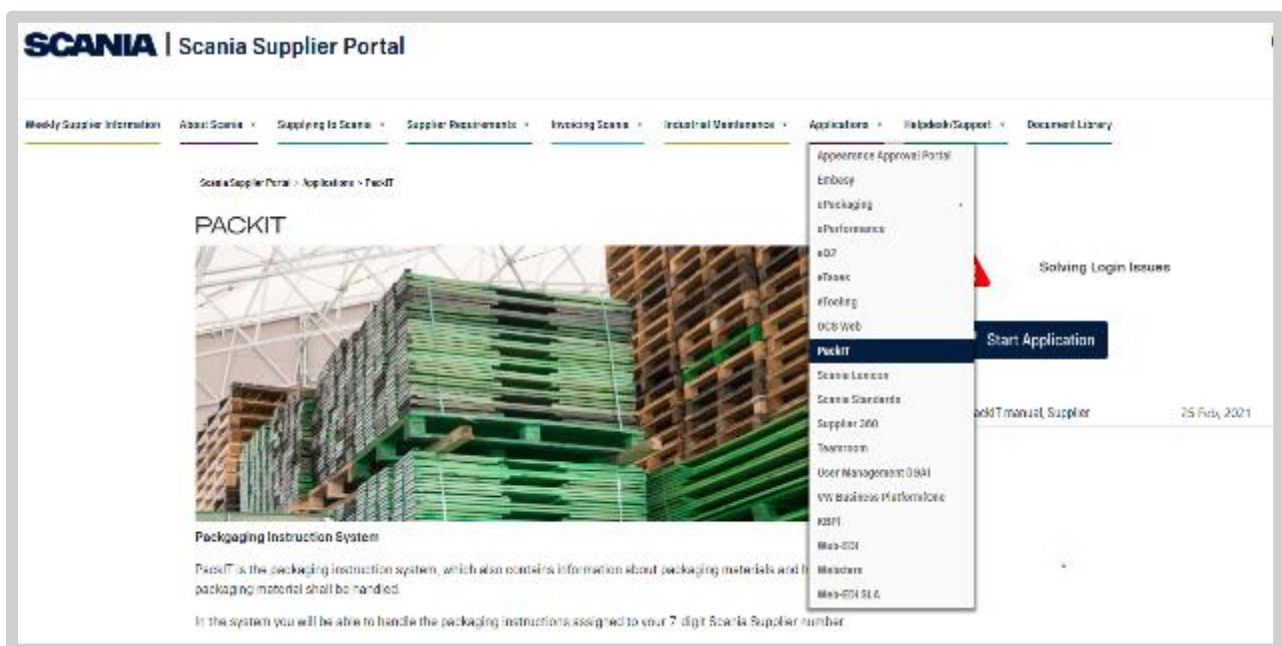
SCANIA | Scania Supplier Portal

Weekly Supplier Information About Scania Supplying to Scania Supplier Requirements Invoicing Scania Industrial Maintenance Applications Helpdesk/Support Document Library

Scania Supplier Portal > Applications > PackIT

PACKIT

Appearance Approval Portal
Embasy
ePackaging
ePerformance
eQ7
eTeams
eTooling
OCS Web
PackIT
Scania Lexicon
Scania Standards
Supplier 360
Teamroom
User Management DBAI
VW Business Platformfone
KBPI
Web-EDI
Webshare
Web-EDI SLA

Solving Login Issues

Start Application

PackIT manual, Supplier 25 Feb, 2021

Packaging Instruction System

PackIT is the packaging instruction system, which also contains information about packaging materials and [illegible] packaging material shall be handled.

In the system you will be able to handle the packaging instructions assigned to your 7 digit Scania Supplier number.